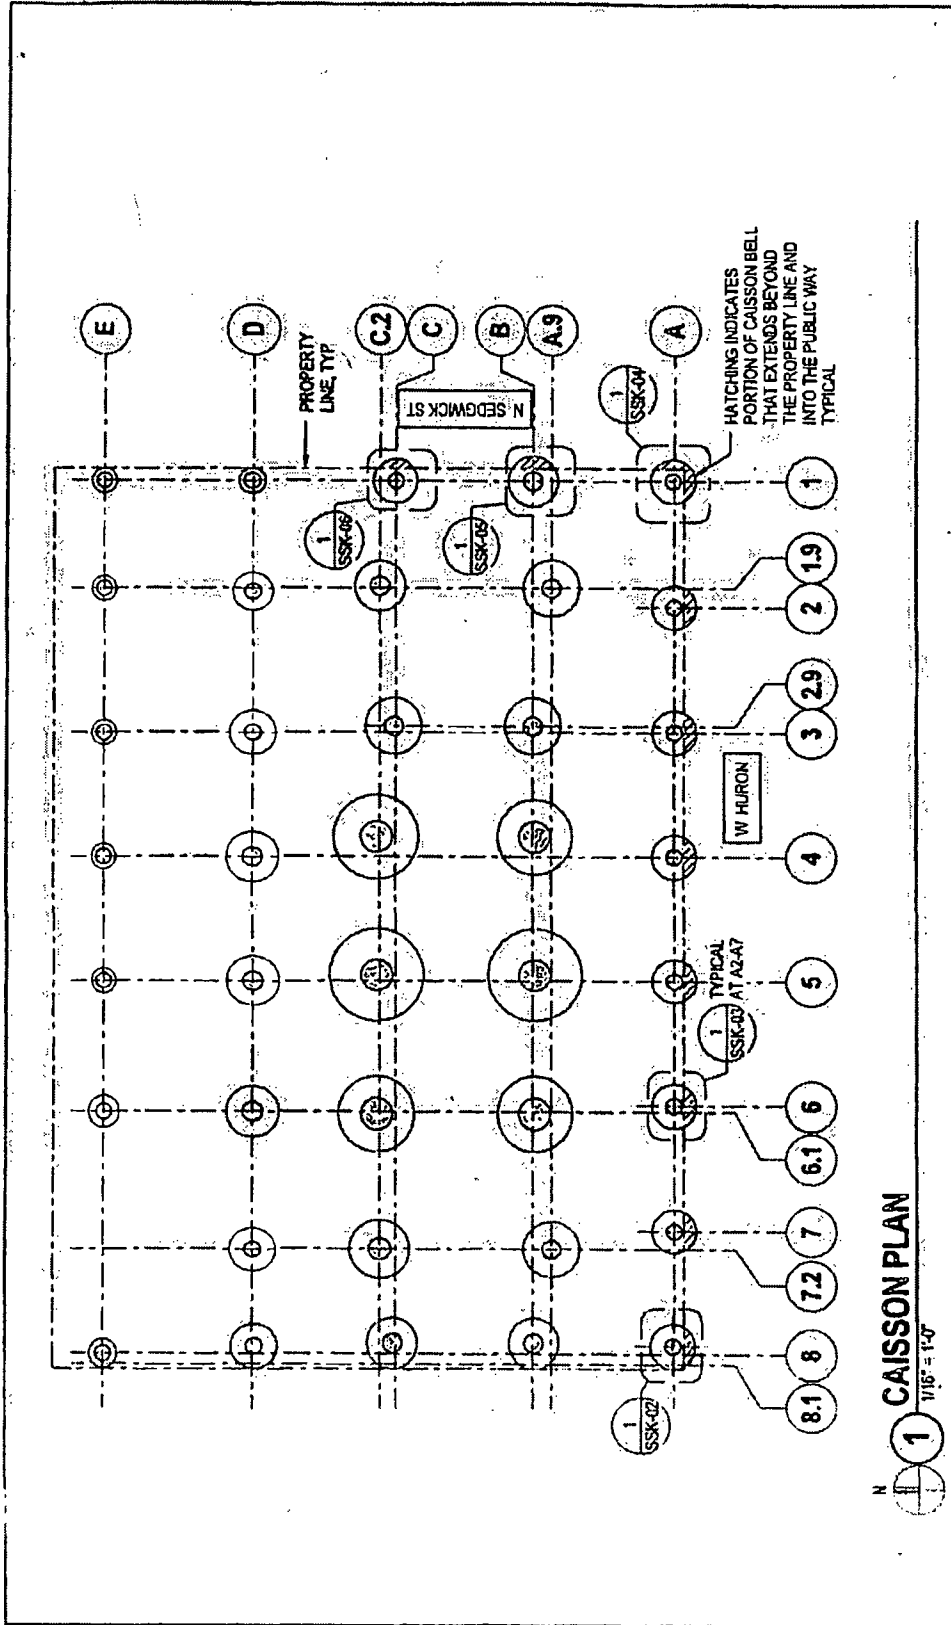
E

D

PROPERTY LINE, TYP

C.2

C

N SEDGWICK ST

B

A.9

1
SSK-04

A

HATCHING INDICATES PORTION OF CAISSON BELL THAT EXTENDS BEYOND THE PROPERTY LINE AND INTO THE PUBLIC WAY TYPICAL

1
SSK-06

1
SSK-05

1

1.9

2

2.9

3

W HURON

4

TYPICAL AT A2-A7

5

1
SSK-03

6

6.1

7

7.2

8

8.1

1
SSK-02

1

CAISSON PLAN
1/16" = 1'-0"

N